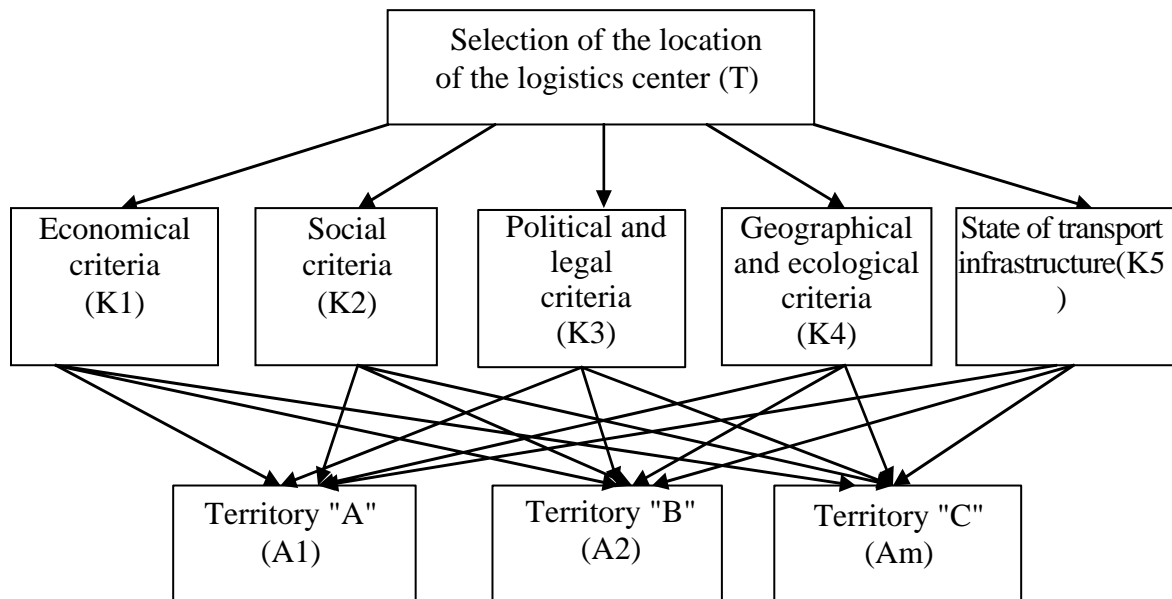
Selection of the location of the logistics center (T)

Economical criteria (K1)

Social criteria (K2)

Political and legal criteria (K3)

Geographical and ecological criteria (K4)

State of transport infrastructure(K5 )

Territory "A" (A1)

Territory "B" (A2)

Territory "C" (Am)